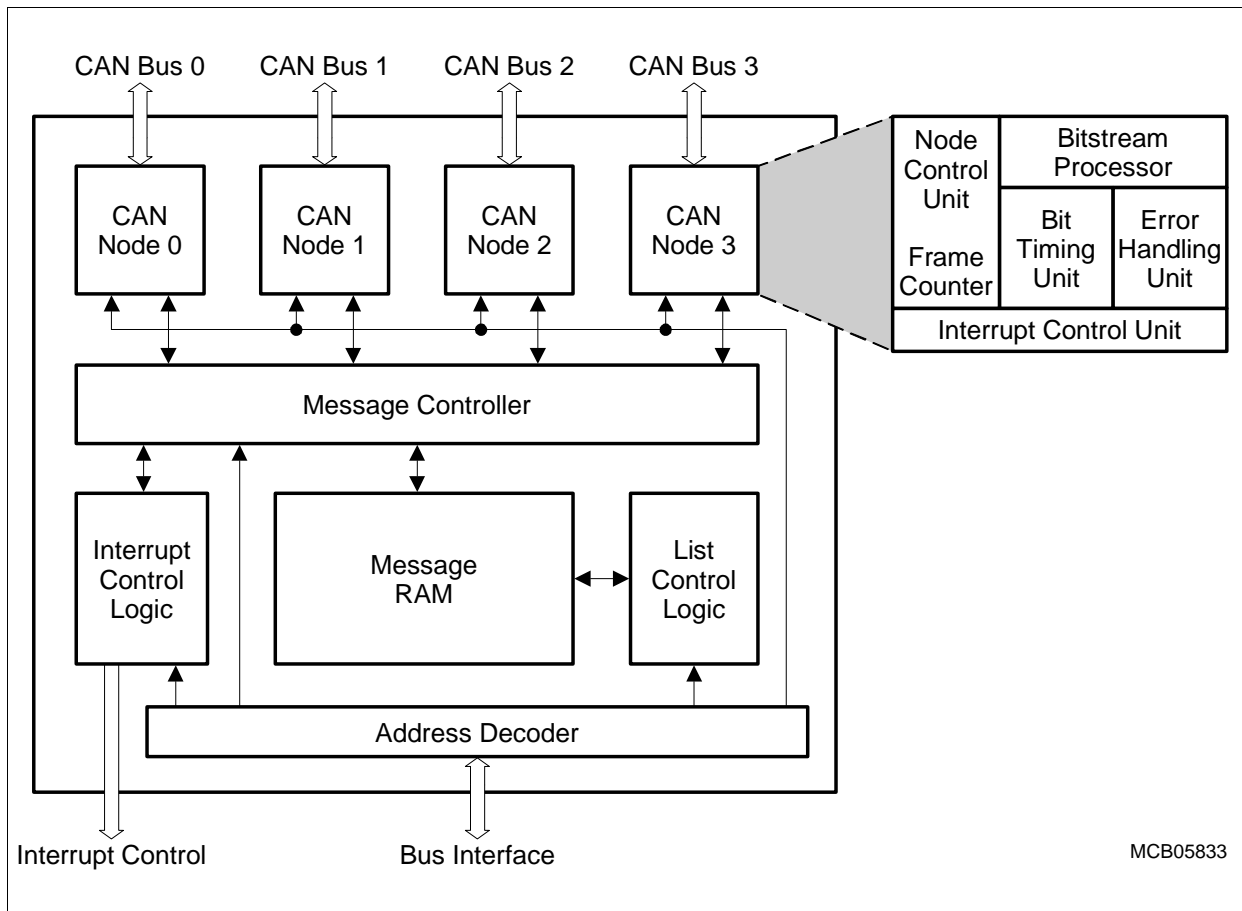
CAN Bus 0
CAN Bus 1
CAN Bus 2
CAN Bus 3

CAN Node 0
CAN Node 1
CAN Node 2
CAN Node 3

Node Control Unit
Frame Counter
Bitstream Processor
Bit Timing Unit
Error Handling Unit
Interrupt Control Unit

Message Controller

Interrupt Control Logic
Message RAM
List Control Logic

Address Decoder

Interrupt Control
Bus Interface

MCB05833